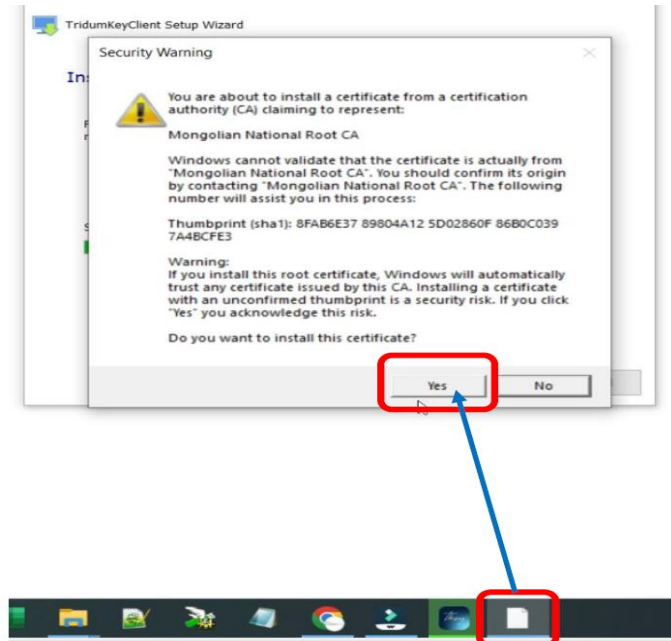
TridumKeyClient Setup Wizard

Ins

Security Warning

You are about to install a certificate from a certification authority (CA) claiming to represent:

Mongolian National Root CA

Windows cannot validate that the certificate is actually from "Mongolian National Root CA". You should confirm its origin by contacting "Mongolian National Root CA". The following number will assist you in this process:

Thumbprint (sha1): 8FAB6E37 89804A12 5D02860F 86B0C039 7A4BCFE3

Warning:
If you install this root certificate, Windows will automatically trust any certificate issued by this CA. Installing a certificate with an unconfirmed thumbprint is a security risk. If you click "Yes" you acknowledge this risk.

Do you want to install this certificate?

Yes

No